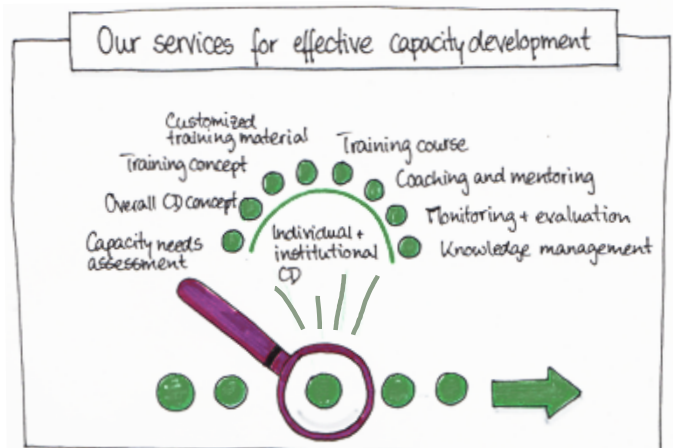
Our services for effective capacity development

Customized training material

Training course

Training concept

Coaching and mentoring

Overall CD concept

Monitoring + evaluation

Individual + institutional CD

Capacity needs assessment

Knowledge management